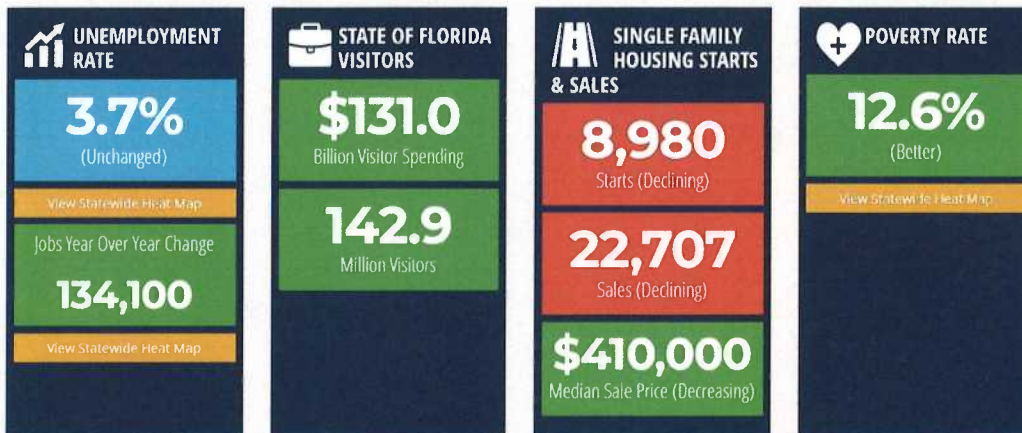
UNEMPLOYMENT RATE

3.7%
(Unchanged)

View Statewide Heat Map

Jobs Year Over Year Change
134,100

View Statewide Heat Map

STATE OF FLORIDA VISITORS

$131.0
Billion Visitor Spending

142.9
Million Visitors

SINGLE FAMILY HOUSING STARTS & SALES

8,980
Starts (Declining)

22,707
Sales (Declining)

$410,000
Median Sale Price (Decreasing)

POVERTY RATE

12.6%
(Better)

View Statewide Heat Map